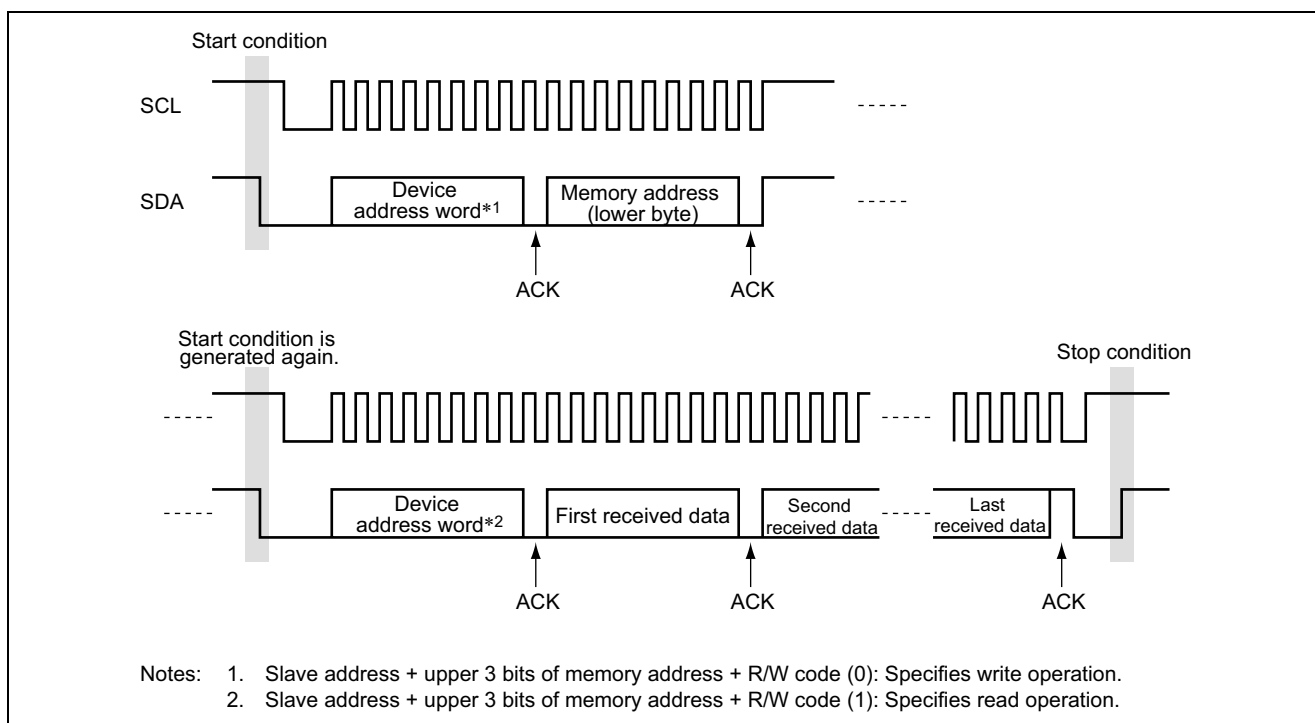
Start condition

SCL

SDA

Device address word*1

Memory address (lower byte)

ACK

ACK

Start condition is generated again.

Stop condition

Device address word*2

First received data

Second received data

Last received data

ACK

ACK

ACK

Notes: 1. Slave address + upper 3 bits of memory address + R/W code (0): Specifies write operation.
2. Slave address + upper 3 bits of memory address + R/W code (1): Specifies read operation.